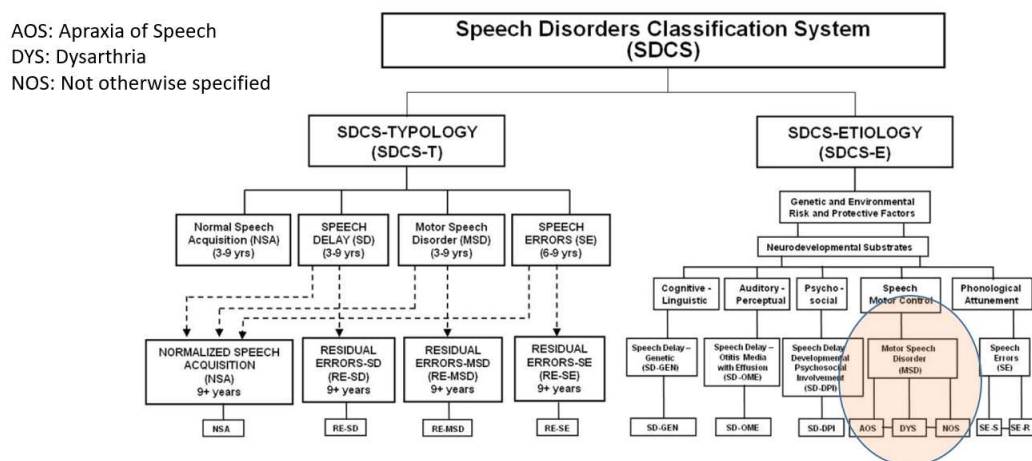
AOS: Apraxia of Speech
DYS: Dysarthria
NOS: Not otherwise specified

Speech Disorders Classification System (SDCS)

SDCS-TYPOLOGY (SDCS-T)

SDCS-ETIOLOGY (SDCS-E)

Normal Speech Acquisition (NSA) (3-9 yrs)

SPEECH DELAY (SD) (3-9 yrs)

Motor Speech Disorder (MSD) (3-9 yrs)

SPEECH ERRORS (SE) (6-9 yrs)

NORMALIZED SPEECH ACQUISITION (NSA) 9+ years

RESIDUAL ERRORS-SD (RE-SD) 9+ years

RESIDUAL ERRORS-MSD (RE-MSD) 9+ years

RESIDUAL ERRORS-SE (RE-SE) 9+ years

NSA

RE-SD

RE-MSD

RE-SE

Genetic and Environmental Risk and Protective Factors

Neurodevelopmental Substrates

Cognitive - Linguistic

Auditory - Perceptual

Psycho - social

Speech Motor Control

Phonological Attunement

Speech Delay – Genetic (SD-GEN)

Speech Delay – Otitis Media with Effusion (SD-OME)

Speech Delay – Developmental Psychosocial Involvement (SD-DPI)

Motor Speech Disorder (MSD)

Speech Errors (SE)

SD-GEN

SD-OME

SD-DPI

AOS

DYS

NOS

SE-S

SE-R